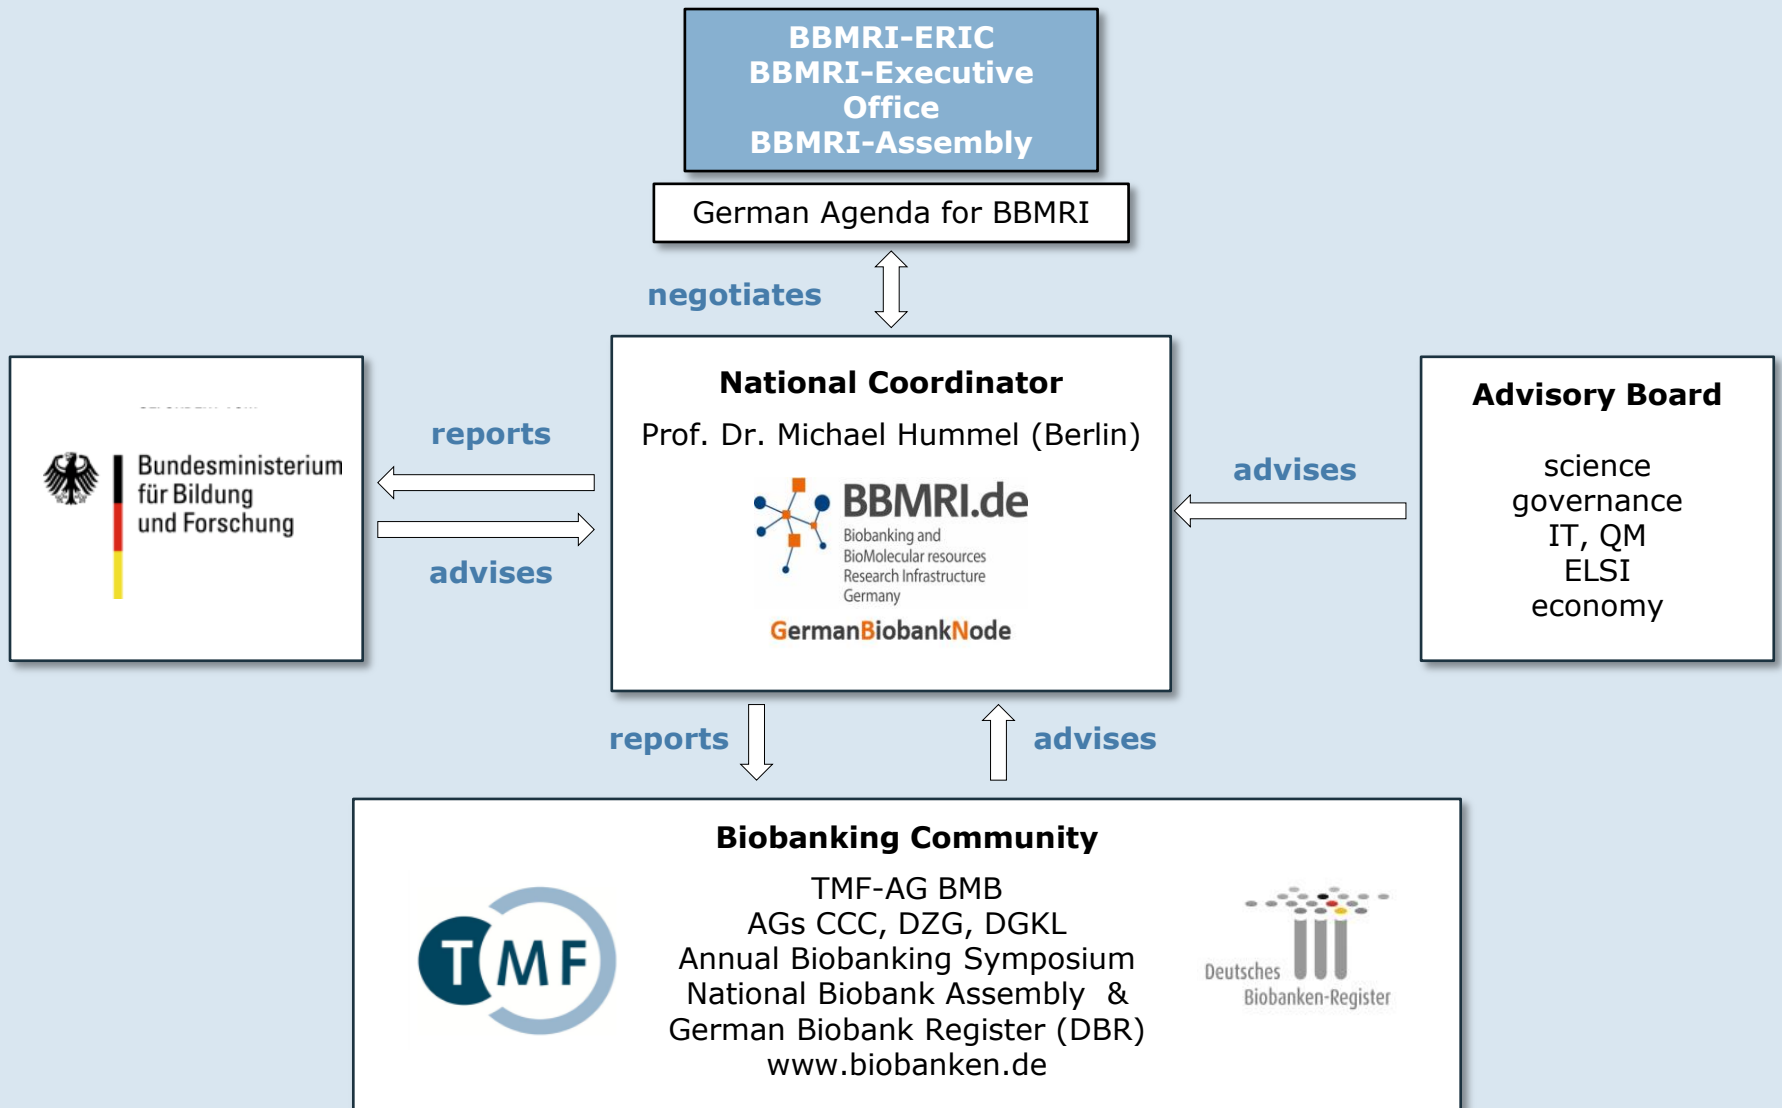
BBMRI-ERIC
BBMRI-Executive Office
BBMRI-Assembly

German Agenda for BBMRI

negotiates

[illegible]

Bundesministerium für Bildung und Forschung

reports

advises

National Coordinator
Prof. Dr. Michael Hummel (Berlin)

BBMRI.de
Biobanking and BioMolecular resources Research Infrastructure Germany

GermanBiobankNode

advises

Advisory Board

science
governance
IT, QM
ELSI
economy

reports

advises

Biobanking Community

TMF

TMF-AG BMB
AGs CCC, DZG, DGKL
Annual Biobanking Symposium
National Biobank Assembly &
German Biobank Register (DBR)
www.biobanken.de

Deutsches Biobanken-Register